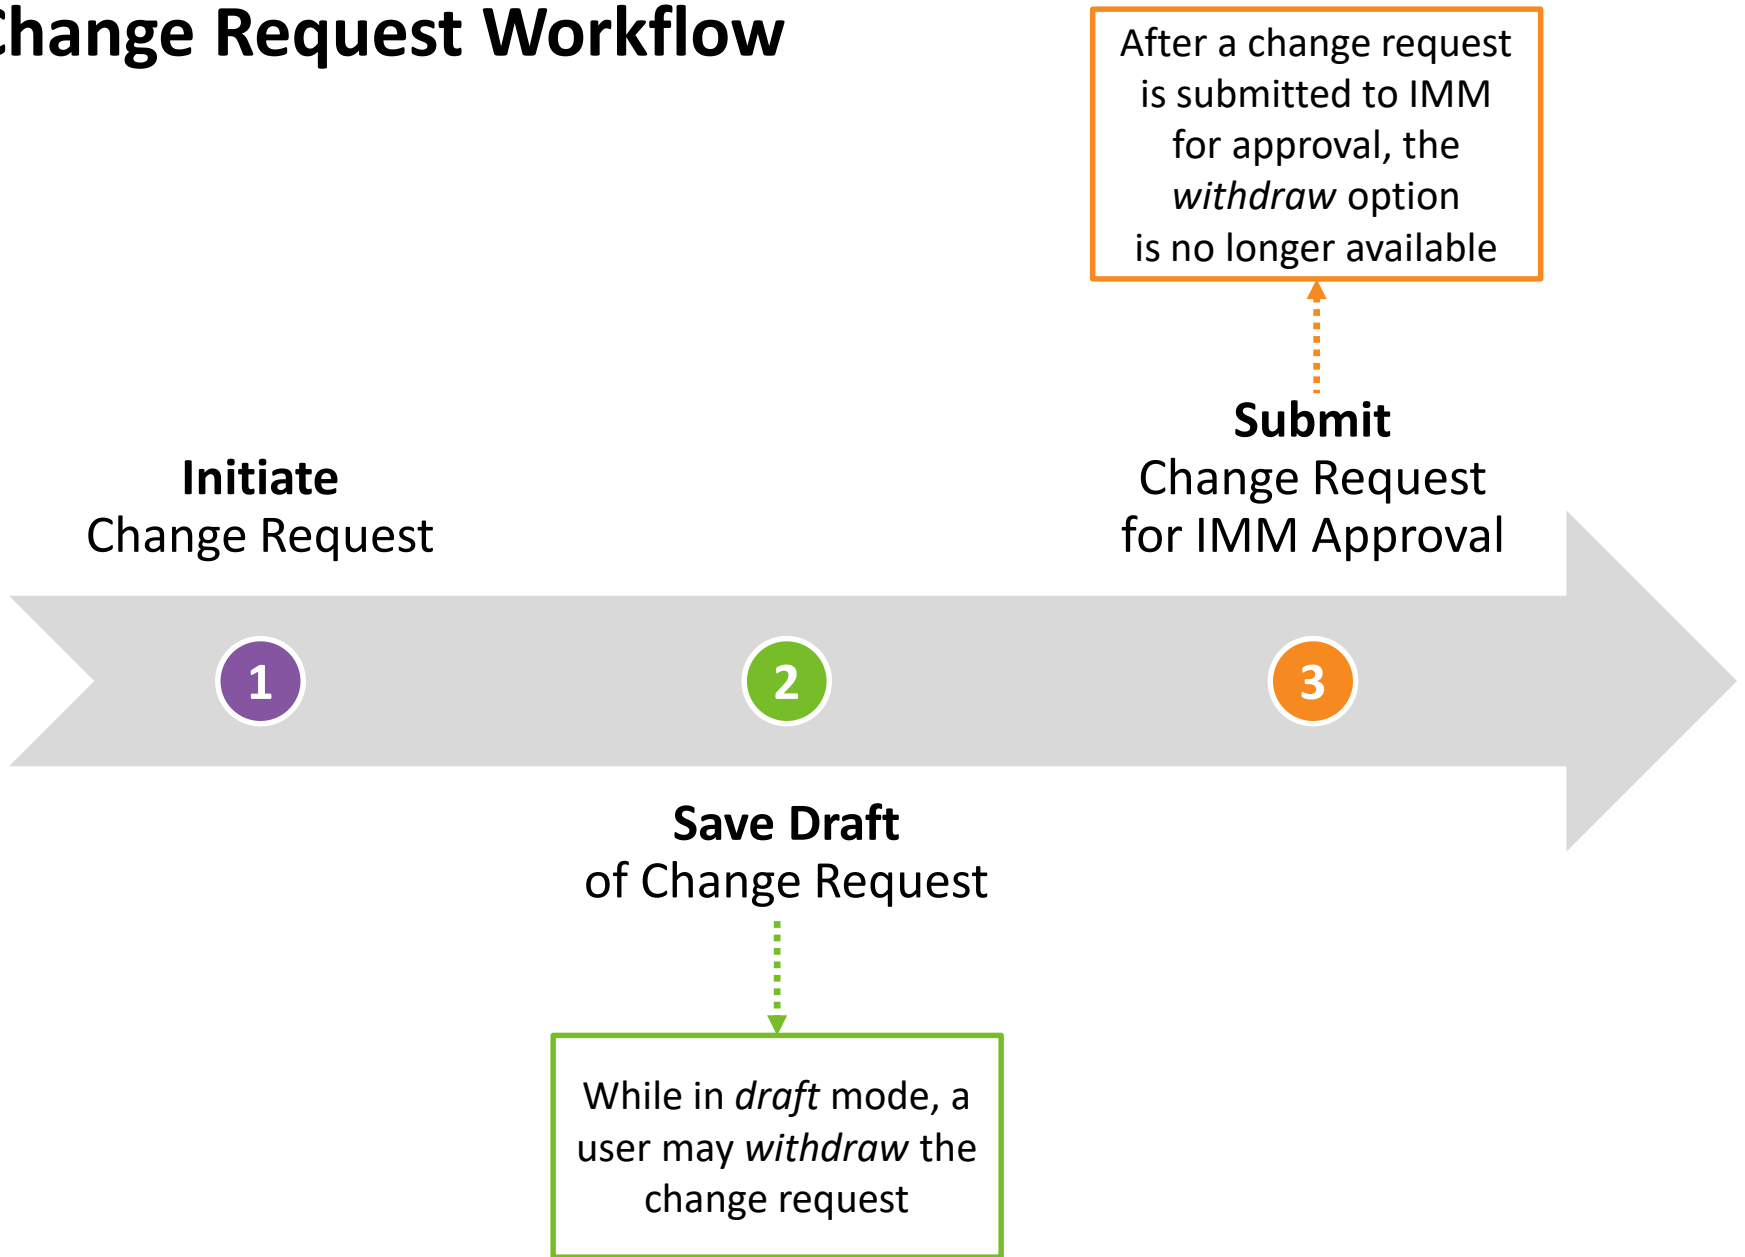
hange Request Workflow

After a change request is submitted to IMM for approval, the *withdraw* option is no longer available

**Submit**
Change Request for IMM Approval

**Initiate**
Change Request

1

2

3

**Save Draft**
of Change Request

While in *draft* mode, a user may *withdraw* the change request